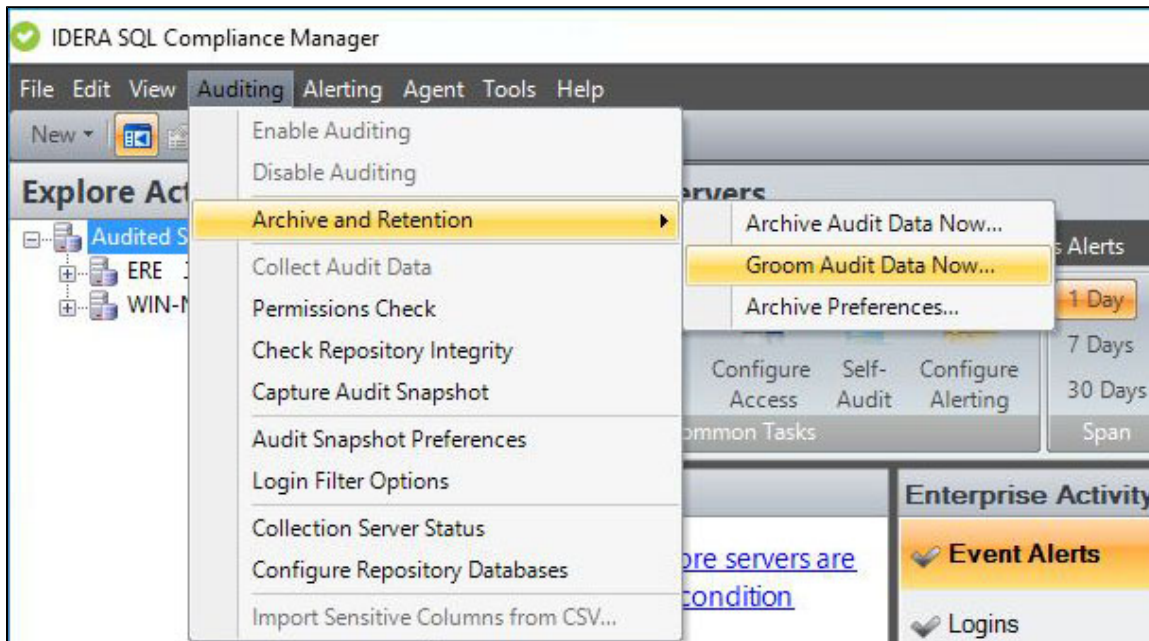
IDERA SQL Compliance Manager

File Edit View Auditing Alerting Agent Tools Help

New

Explore Act

Audited S

ERE

WIN-N

Enable Auditing
Disable Auditing
Archive and Retention
Collect Audit Data
Permissions Check
Check Repository Integrity
Capture Audit Snapshot
Audit Snapshot Preferences
Login Filter Options
Collection Server Status
Configure Repository Databases
Import Sensitive Columns from CSV...

Archive Audit Data Now...
Groom Audit Data Now...
Archive Preferences...

ervers

s Alerts

1 Day
7 Days
30 Days

Configure Access
Self-Audit
Configure Alerting

ommon Tasks

Span

Enterprise Activity

Event Alerts

ore servers are
condition

Logins